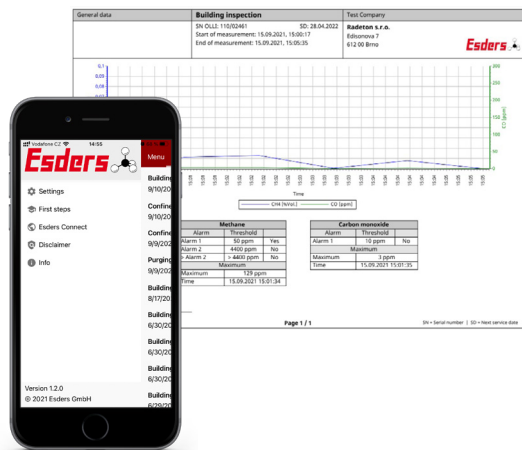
General data

Building inspection

SN OLLI: 110/02461 SD: 28.04.2022

Start of measurement: 15.09.2021, 15:00:17

End of measurement: 15.09.2021, 15:05:35

Test Company

Radeton s.r.o.

Edisonova 7

612 00 Brno

Esders

0,1

0,08

0,06

200

175

150

125

100

75

50

25

0

CO [ppm]

Time

CH4 [%Vol.]

CO [ppm]

| Methane | | |
|---|---|---|
| Alarm | Threshold | |
| Alarm 1 | 50 ppm | Yes |
| Alarm 2 | 4400 ppm | No |
| > Alarm 2 | > 4400 ppm | No |
| Maximum | | |
| Maximum | 129 ppm | |
| Time | 15.09.2021 15:01:34 | |

| Carbon monoxide | | |
|---|---|---|
| Alarm | Threshold | |
| Alarm 1 | 10 ppm | No |
| Maximum | | |
| Maximum | 3 ppm | |
| Time | 15.09.2021 15:01:35 | |

Page 1 / 1

SN = Serial number | SD = Next service date

Vodafone CZ 14:55

Esders

Menu

Settings

First steps

Esders Connect

Disclaimer

Info

Building

9/10/20

Confine

9/10/20

Confine

9/9/202

Purging

9/9/202

Building

8/17/20

Building

6/30/20

Building

6/30/20

Building

6/30/20

Building

6/29/20

Version 1.2.0

© 2021 Esders GmbH